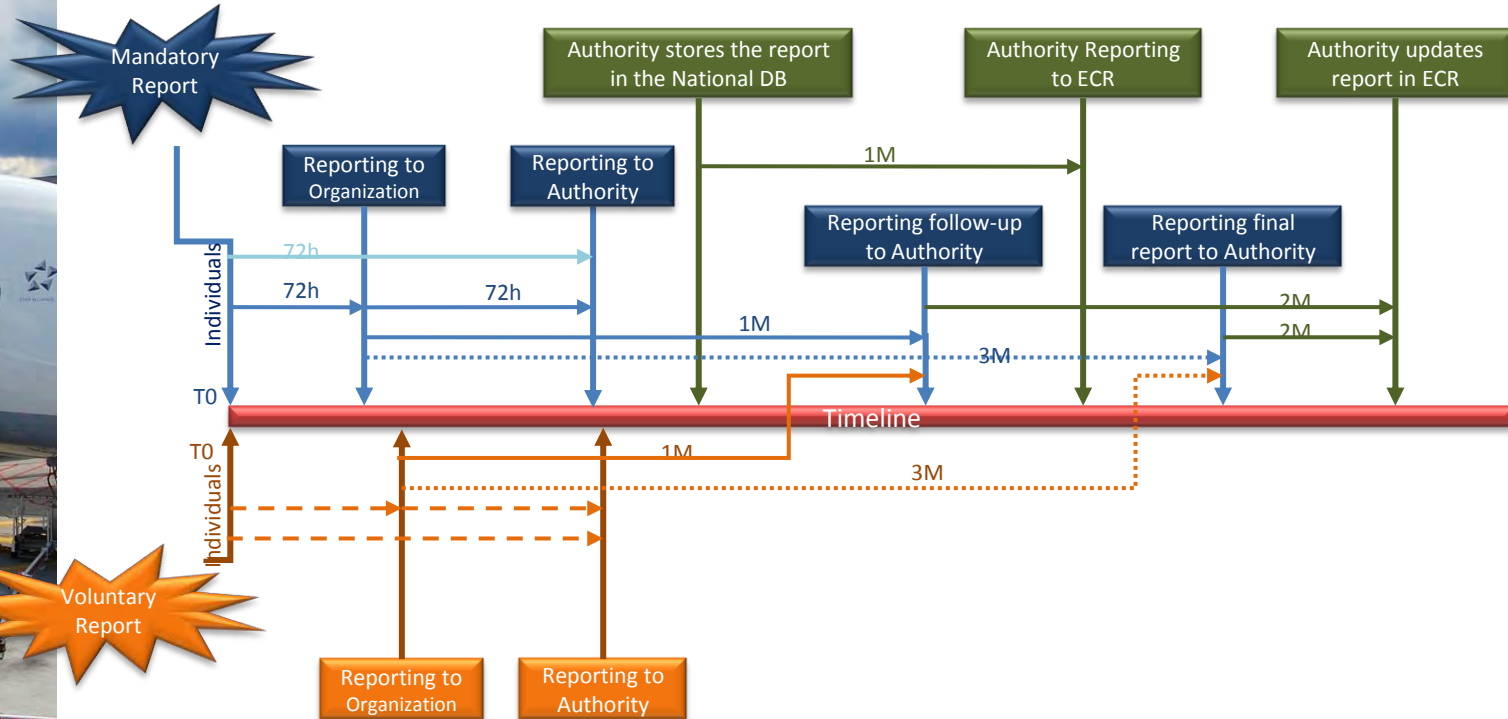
Mandatory Report

Authority stores the report in the National DB

Authority Reporting to ECR

Authority updates report in ECR

Reporting to Organization

Reporting to Authority

1M

Reporting follow-up to Authority

Reporting final report to Authority

72h

72h

72h

Individuals

1M

2M

2M

3M

T0

Timeline

T0

1M

3M

Individuals

Voluntary Report

Reporting to Organization

Reporting to Authority